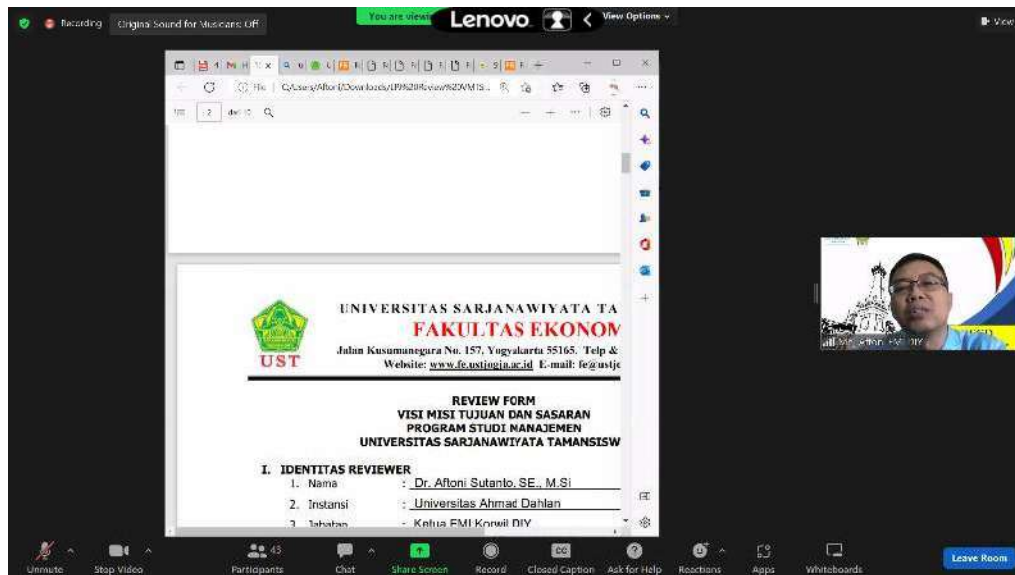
Recording Original Sound for Musicians Off

You are viewi Lenovo View Options

View

C:/Users/Aftoni/Downloads/

2

UNIVERSITAS SARJANAWIYATA TA
FAKULTAS EKONOM
Jalan Kusumanegara No. 157, Yogyakarta 55165. Telp &
Website: www.fe.ustjogja.ac.id E-mail: fe@ustj

UST

REVIEW FORM
VISI MISI TUJUAN DAN SASARAN
PROGRAM STUDI MANAJEMEN
UNIVERSITAS SARJANAWIYATA TAMANSISW

I. IDENTITAS REVIEWER
1. Nama : Dr. Aftoni Sutanto, SE., M.Si
2. Instansi : Universitas Ahmad Dahlan
3. Jabatan : Ketua FMI Korwil DIY

Aftoni FMI DIY

Unmute Stop Video 43 Participants Chat Share Screen Record Closed Caption Ask for Help Reactions Apps Whiteboards Leave Room